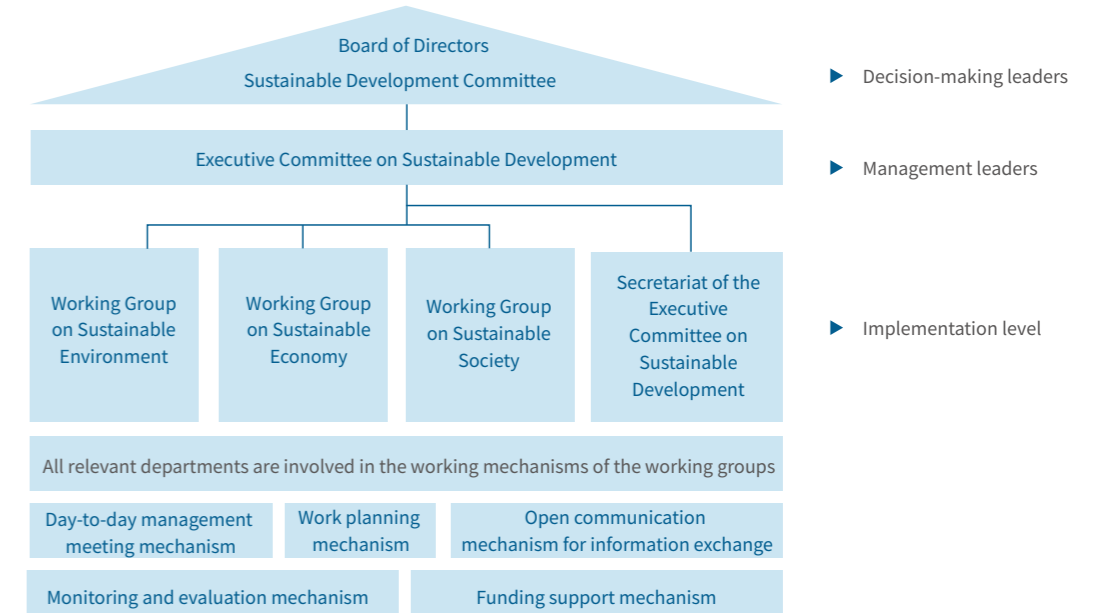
Board of Directors
Sustainable Development Committee

Decision-making leaders

Executive Committee on Sustainable Development

Management leaders

Working Group on Sustainable Environment

Working Group on Sustainable Economy

Working Group on Sustainable Society

Secretariat of the Executive Committee on Sustainable Development

Implementation level

All relevant departments are involved in the working mechanisms of the working groups

Day-to-day management meeting mechanism

Work planning mechanism

Open communication mechanism for information exchange

Monitoring and evaluation mechanism

Funding support mechanism